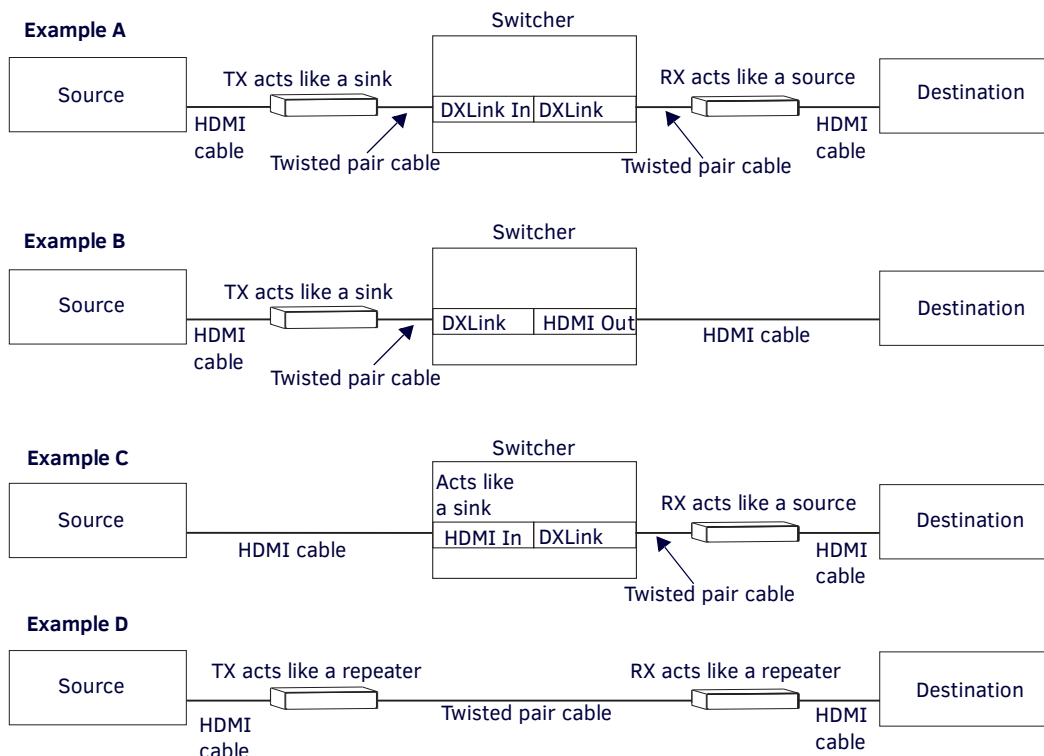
Example A

Switcher

Source

TX acts like a sink

DXLink In | DXLink

RX acts like a source

Destination

HDMI cable

Twisted pair cable

Twisted pair cable

HDMI cable

Example B

Switcher

Source

TX acts like a sink

DXLink | HDMI Out

Destination

HDMI cable

HDMI cable

Twisted pair cable

Example C

Switcher

Acts like a sink

Source

HDMI In | DXLink

RX acts like a source

Destination

HDMI cable

HDMI cable

Twisted pair cable

Example D

Source

TX acts like a repeater

RX acts like a repeater

Destination

HDMI cable

Twisted pair cable

HDMI cable